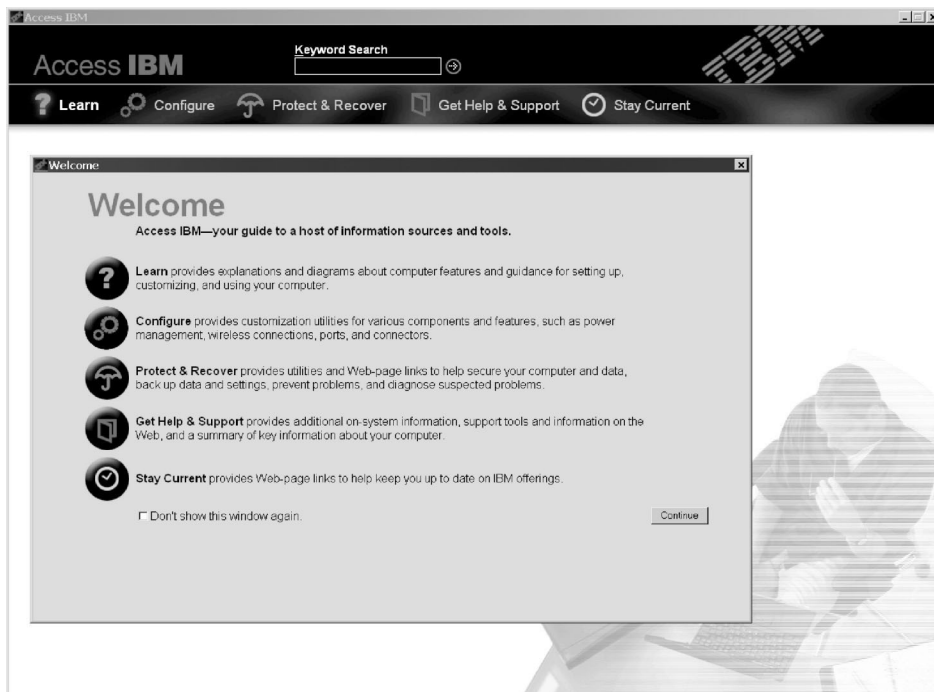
Access IBM

Access IBM

Keyword Search

Learn Configure Protect & Recover Get Help & Support Stay Current

Welcome

Welcome

Access IBM—your guide to a host of information sources and tools.

Learn provides explanations and diagrams about computer features and guidance for setting up, customizing, and using your computer.

Configure provides customization utilities for various components and features, such as power management, wireless connections, ports, and connectors.

Protect & Recover provides utilities and Web-page links to help secure your computer and data, back up data and settings, prevent problems, and diagnose suspected problems.

Get Help & Support provides additional on-system information, support tools and information on the Web, and a summary of key information about your computer.

Stay Current provides Web-page links to help keep you up to date on IBM offerings.

Don't show this window again.

Continue